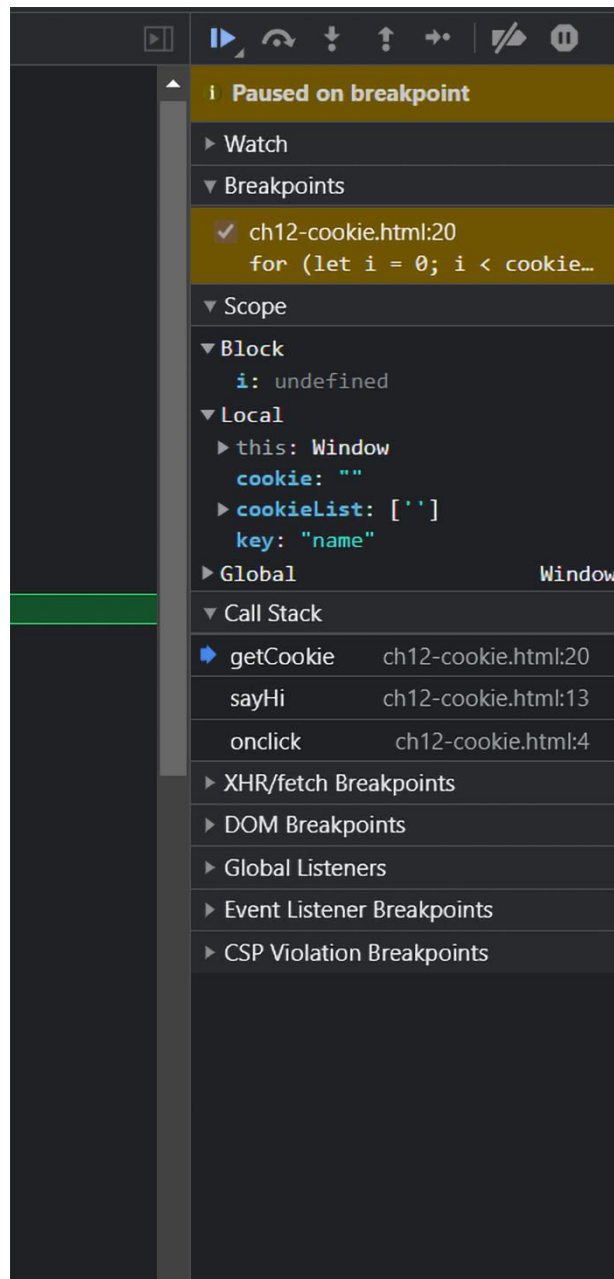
Paused on breakpoint

Watch

Breakpoints

ch12-cookie.html:20
for (let i = 0; i < cookie…

Scope

Block
i: undefined

Local
this: Window
cookie: ""
cookieList: ['']
key: "name"

Global Window

Call Stack

getCookie ch12-cookie.html:20
sayHi ch12-cookie.html:13
onclick ch12-cookie.html:4

XHR/fetch Breakpoints

DOM Breakpoints

Global Listeners

Event Listener Breakpoints

CSP Violation Breakpoints